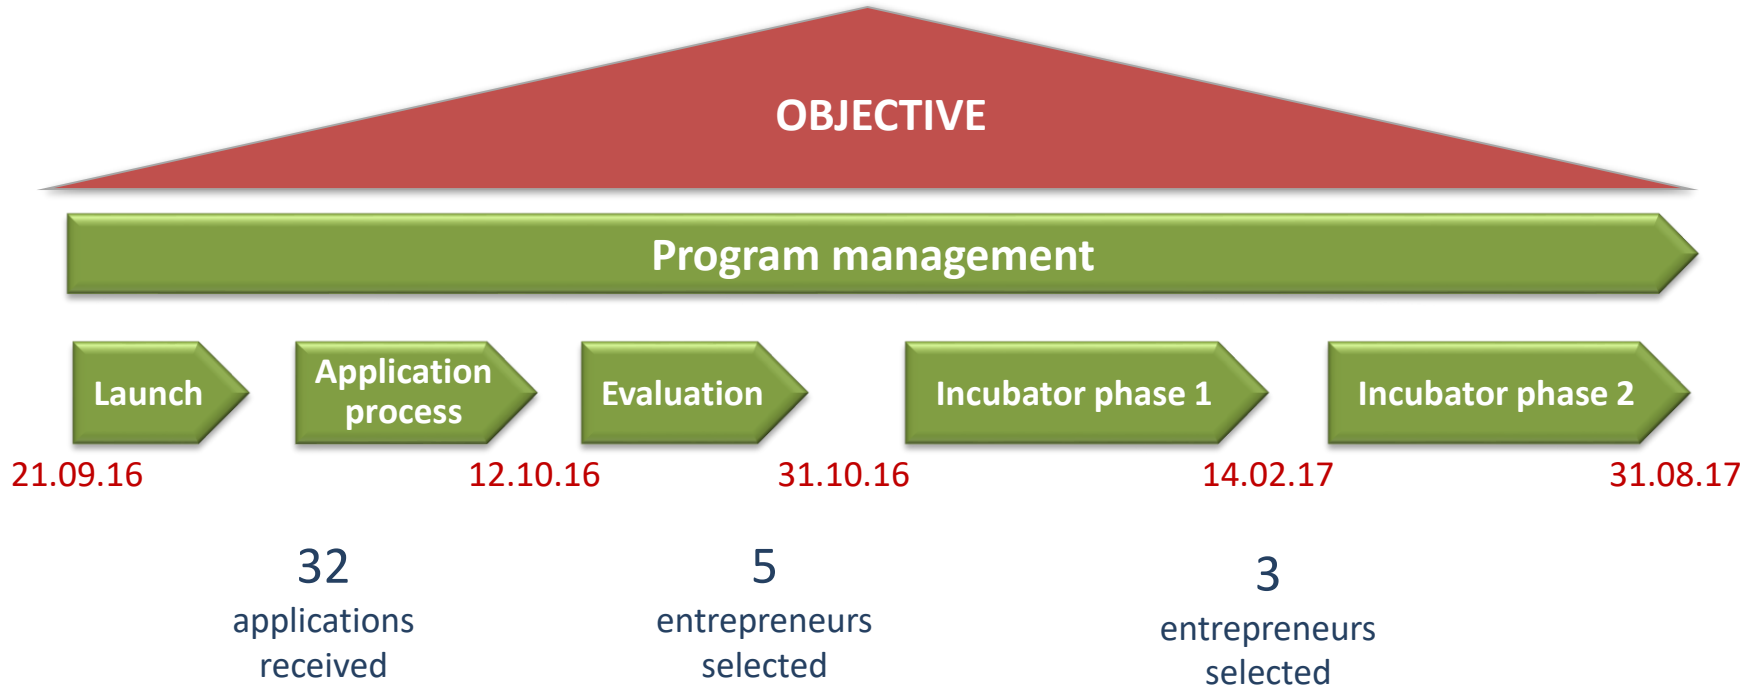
OBJECTIVE

Program management

Launch

Application process

Evaluation

Incubator phase 1

Incubator phase 2

21.09.16

12.10.16

31.10.16

14.02.17

31.08.17

32
applications received

5
entrepreneurs selected

3
entrepreneurs selected